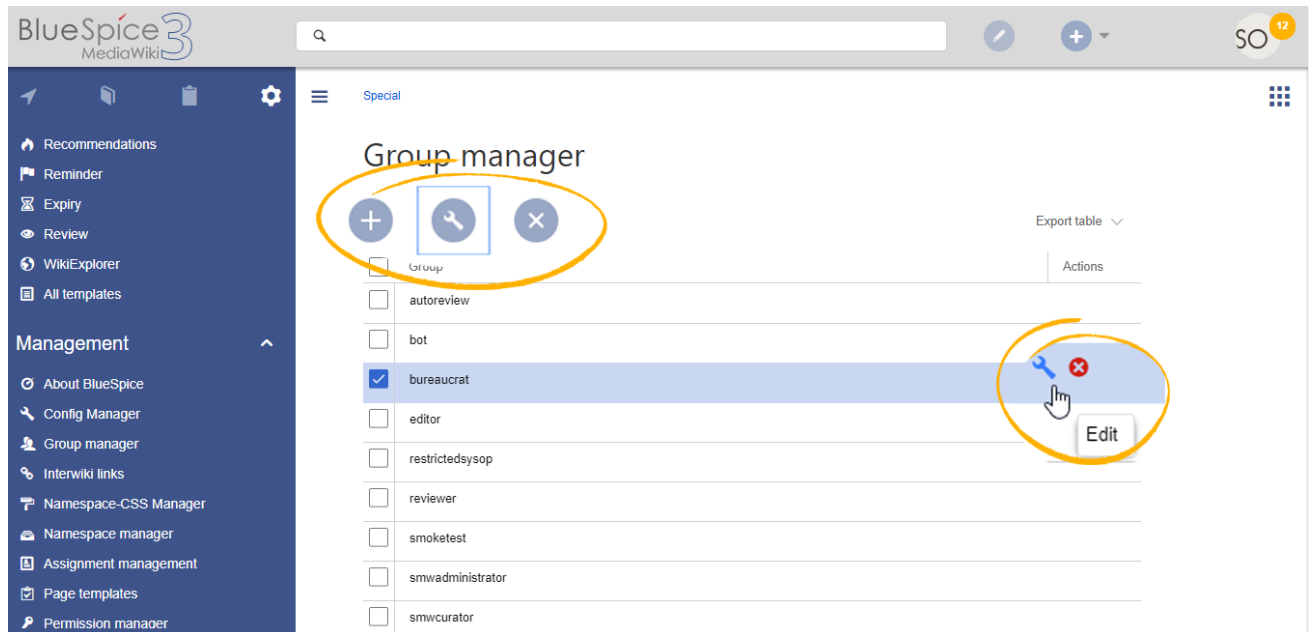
BlueSpice MediaWiki 3

SO 12

Recommendations
Reminder
Expiry
Review
WikiExplorer
All templates

Management

About BlueSpice
Config Manager
Group manager
Interwiki links
Namespace-CSS Manager
Namespace manager
Assignment management
Page templates
Permission manager

Special

Group manager

Export table

| | Group | Actions |
|---|---|---|
| ☐ | autoreview | |
| ☐ | bot | |
| ☑ | bureaucrat | |
| ☐ | editor | |
| ☐ | restrictedsysop | |
| ☐ | reviewer | |
| ☐ | smoketest | |
| ☐ | smwadministrator | |
| ☐ | smwcurator | |

Edit